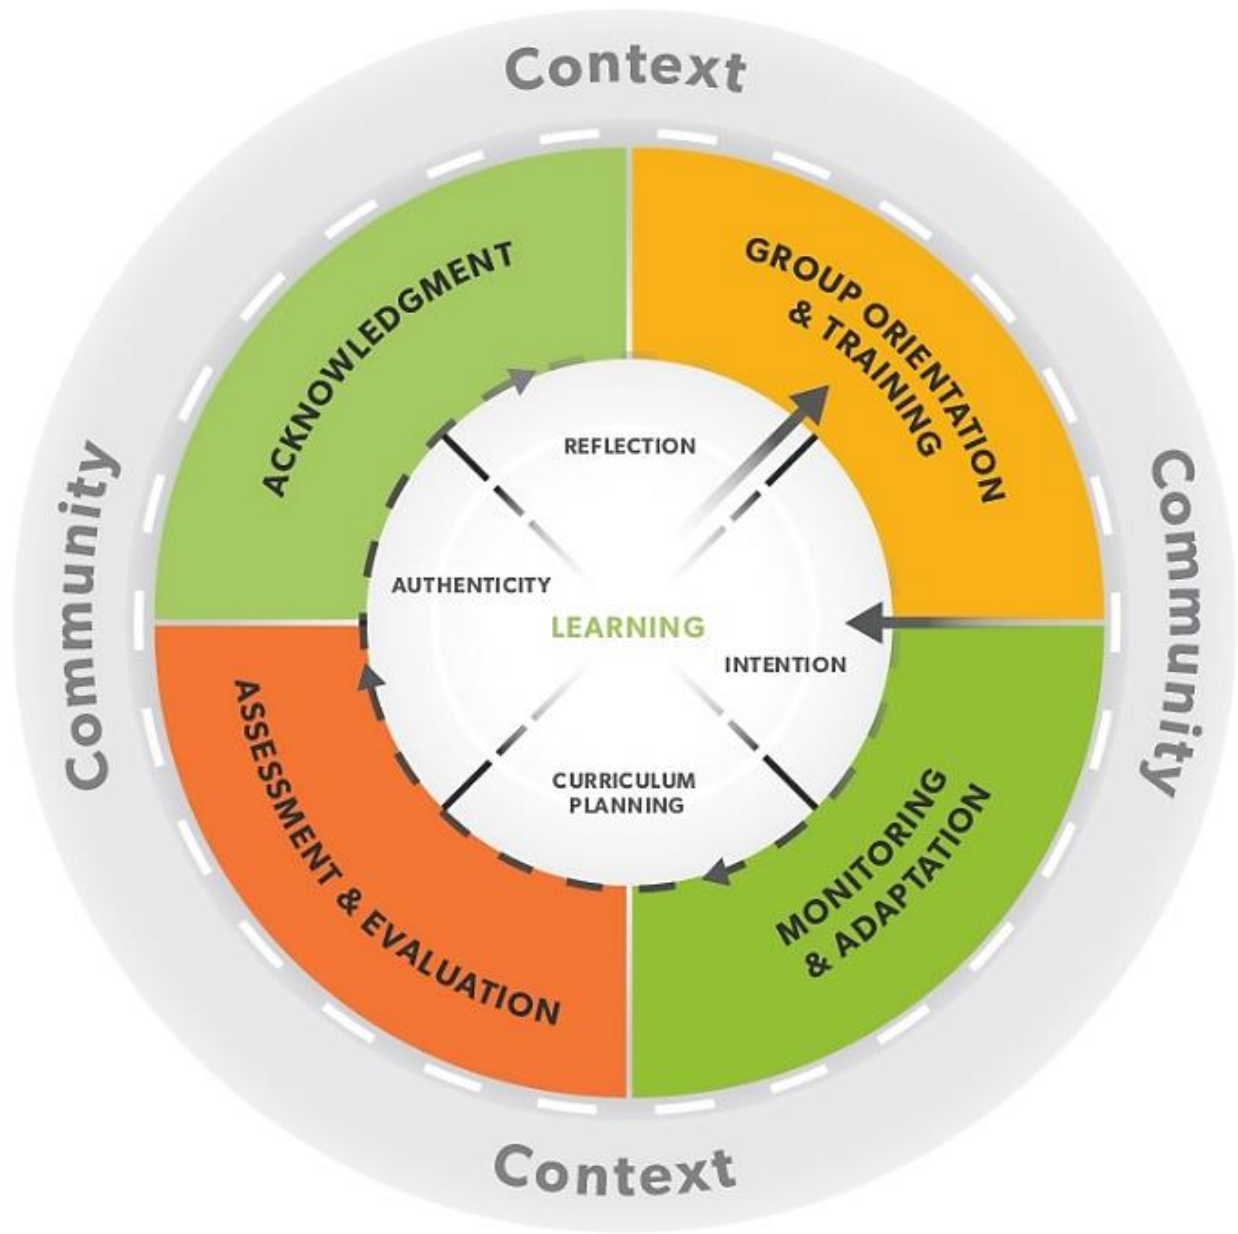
Context

Community

Community

ACKNOWLEDGMENT

GROUP ORIENTATION & TRAINING

REFLECTION

AUTHENTICITY

LEARNING

INTENTION

CURRICULUM PLANNING

ASSESSMENT & EVALUATION

MONITORING & ADAPTATION

Context